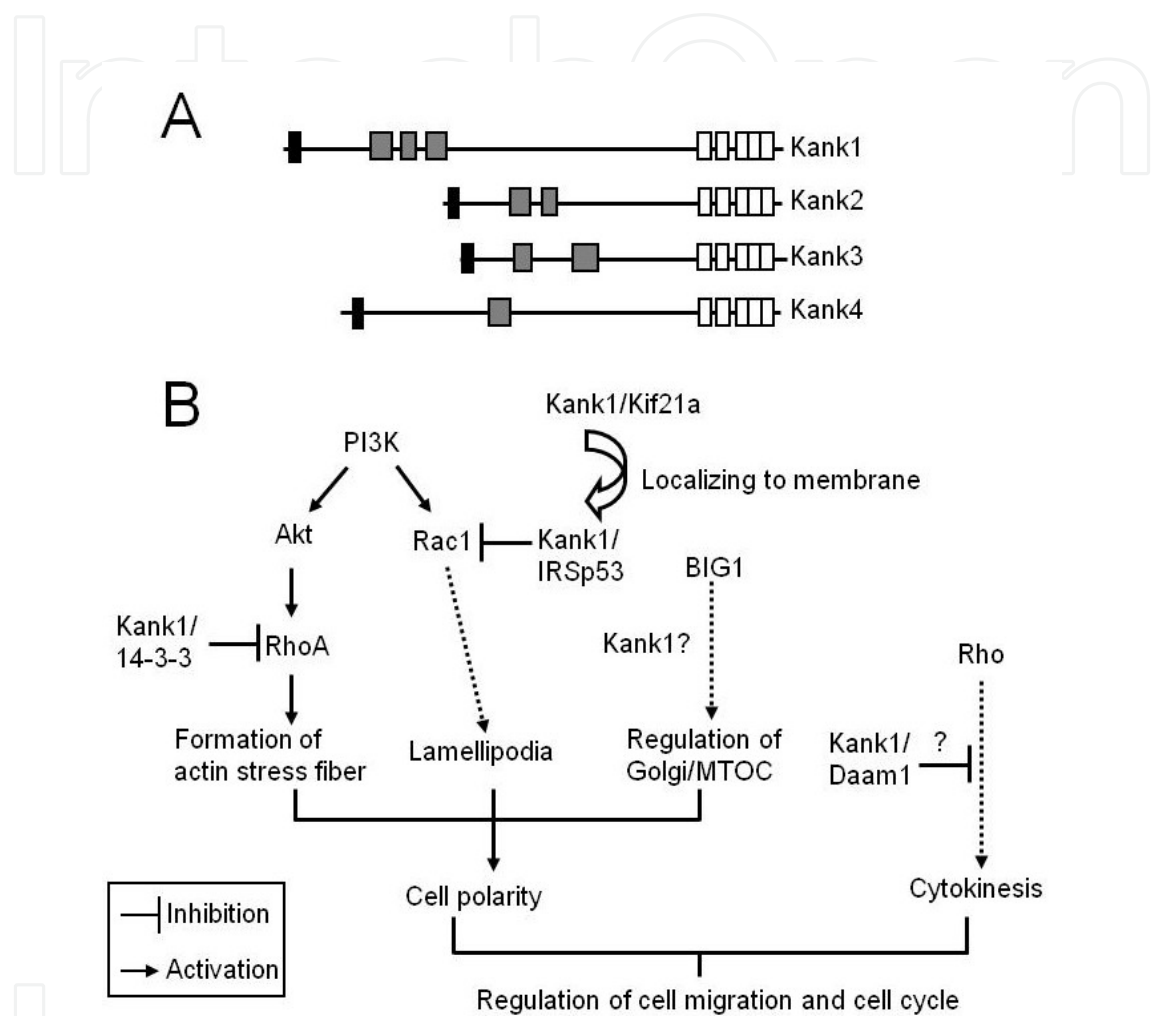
A

Kank1

Kank2

Kank3

Kank4

B

Kank1/Kif21a

PI3K

Localizing to membrane

Akt

Rac1

Kank1/ IRSp53

BIG1

Kank1/ 14-3-3

RhoA

Kank1?

Rho

Formation of actin stress fiber

Lamellipodia

Regulation of Golgi/MTOC

Kank1/ Daam1

?

Inhibition

Activation

Cell polarity

Cytokinesis

Regulation of cell migration and cell cycle